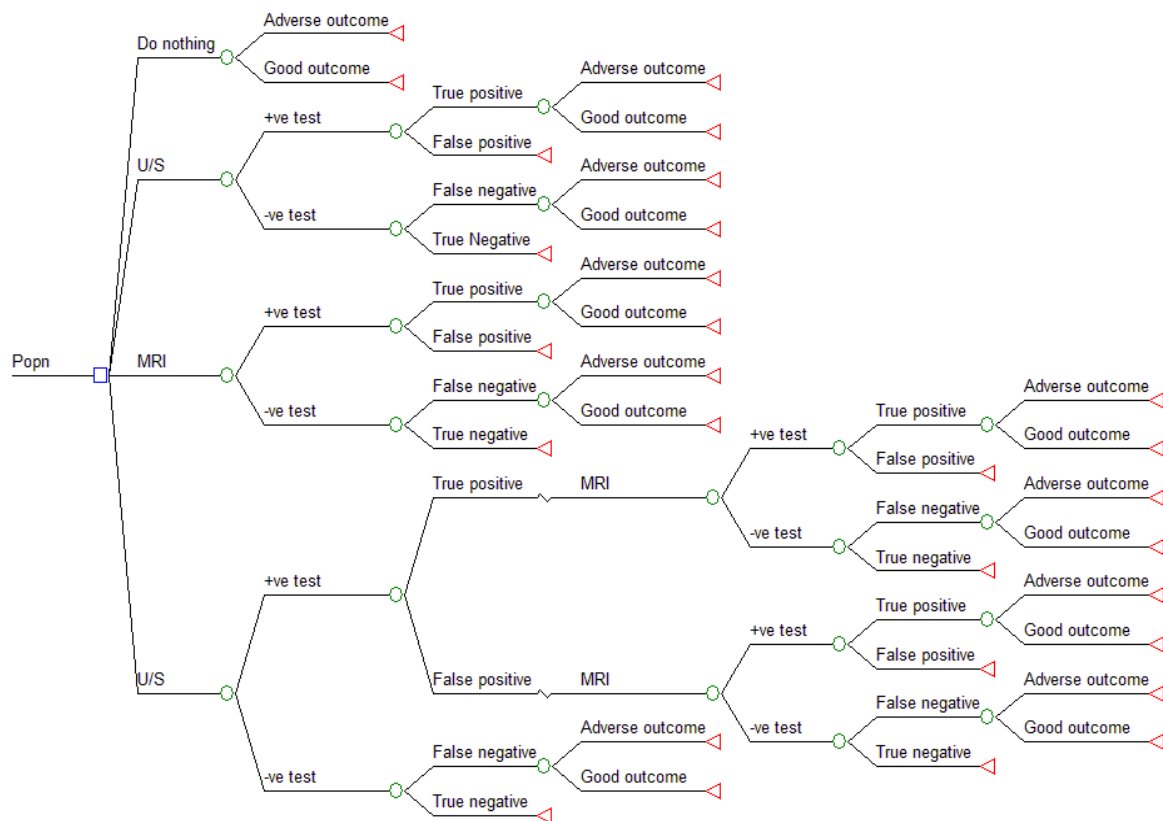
Popn

Do nothing
Adverse outcome
Good outcome

U/S
+ve test
True positive
Adverse outcome
Good outcome
False positive
-ve test
False negative
Adverse outcome
Good outcome
True Negative

MRI
+ve test
True positive
Adverse outcome
Good outcome
False positive
-ve test
False negative
Adverse outcome
Good outcome
True negative

U/S
+ve test
True positive
MRI
+ve test
True positive
Adverse outcome
Good outcome
False positive
-ve test
False negative
Adverse outcome
Good outcome
True negative
False positive
MRI
+ve test
True positive
Adverse outcome
Good outcome
False positive
-ve test
False negative
Adverse outcome
Good outcome
True negative
-ve test
False negative
Adverse outcome
Good outcome
True negative